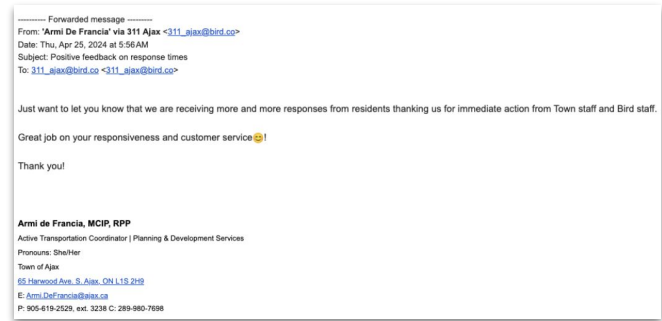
---------- Forwarded message ---------
From: 'Armi De Francia' via 311 Ajax <311_ajax@bird.co>
Date: Thu, Apr 25, 2024 at 5:56AM
Subject: Positive feedback on response times
To: 311_ajax@bird.co <311_ajax@bird.co>

Just want to let you know that we are receiving more and more responses from residents thanking us for immediate action from Town staff and Bird staff.

Great job on your responsiveness and customer service😊!

Thank you!

Armi de Francia, MCIP, RPP
Active Transportation Coordinator | Planning & Development Services
Pronouns: She/Her
Town of Ajax
65 Harwood Ave. S. Ajax, ON L1S 2H9
E: Armi.DeFrancia@ajax.ca
P: 905-619-2529, ext. 3238 C: 289-980-7698